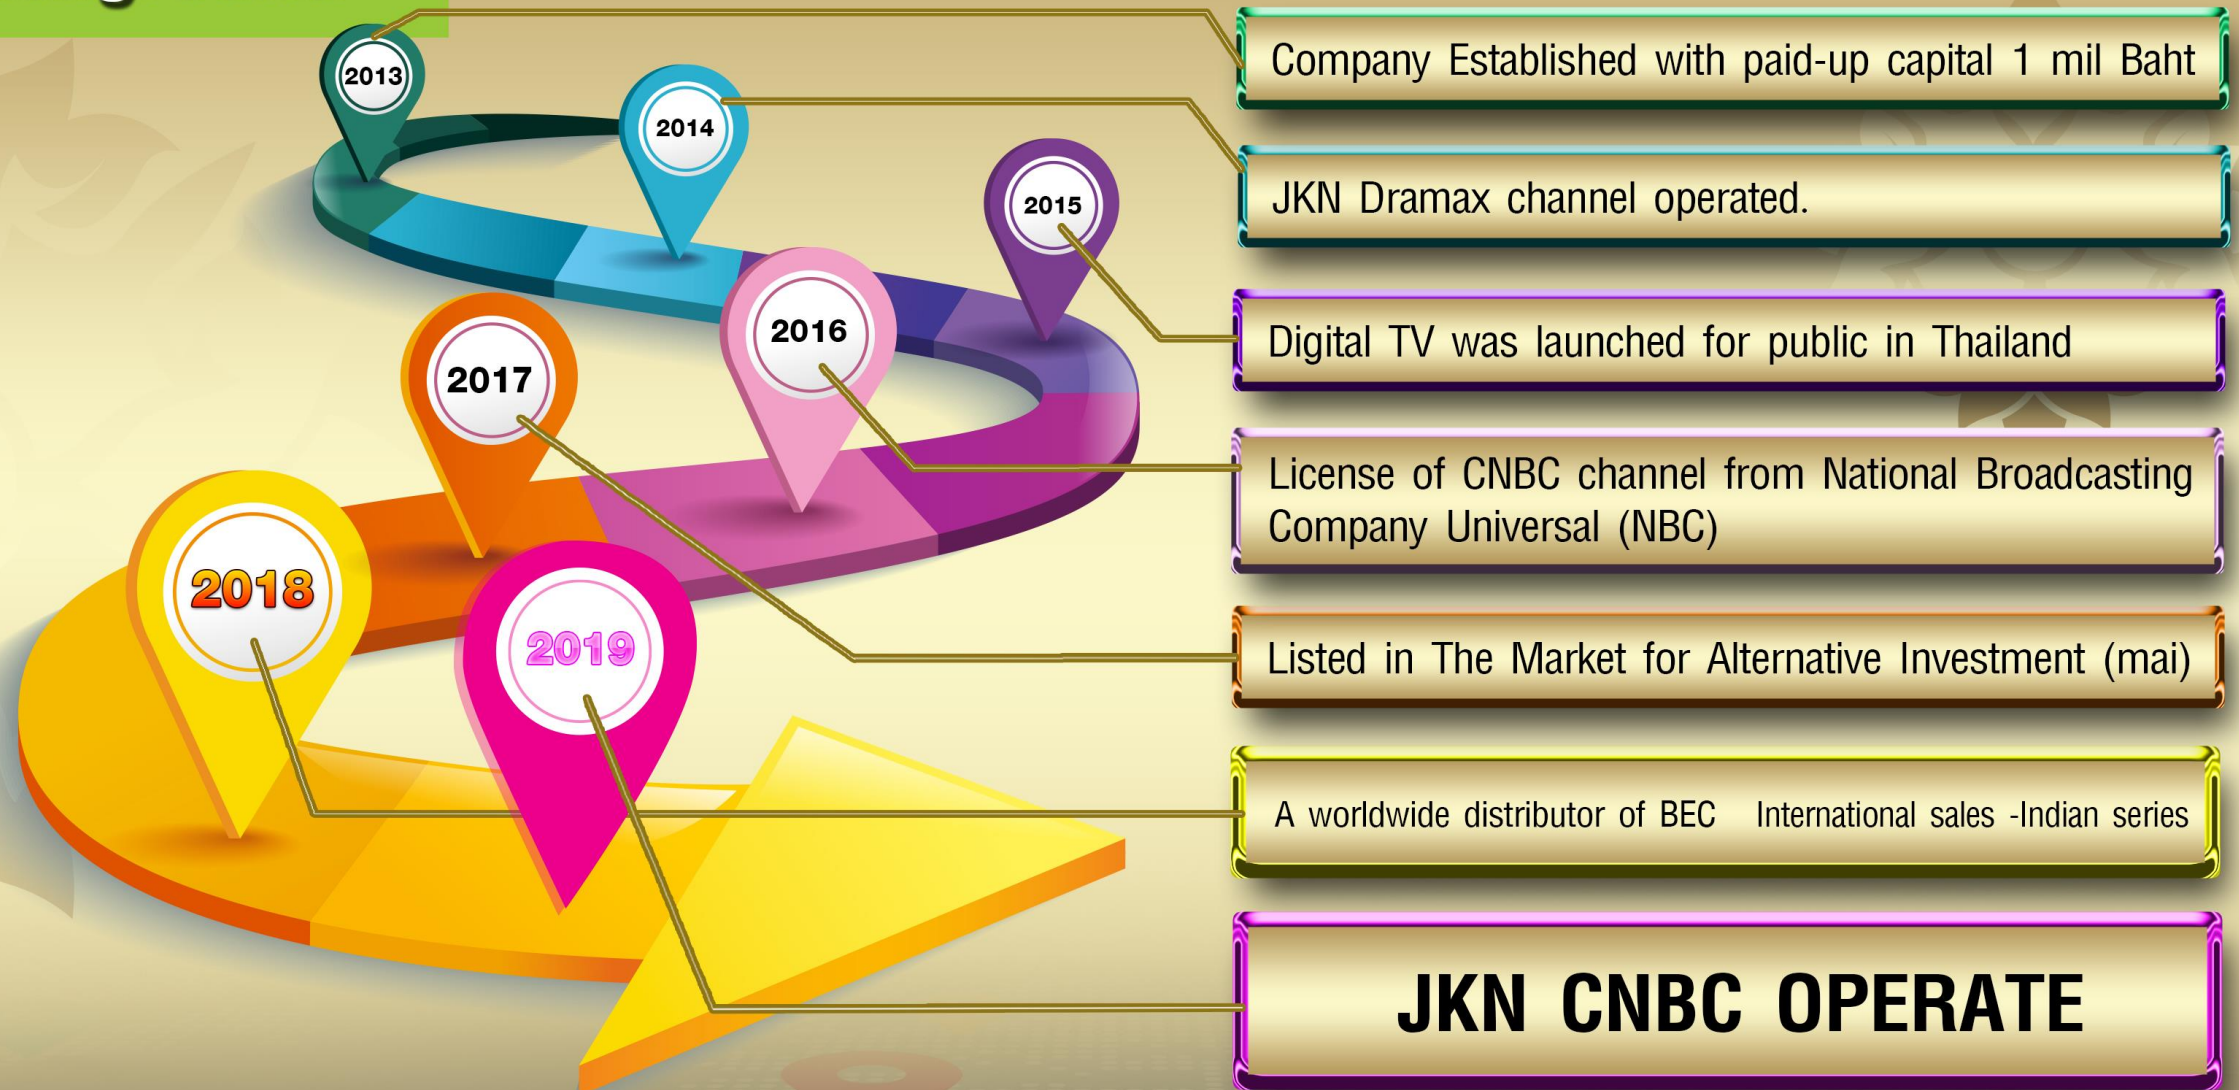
2013

2014

2015

2016

2017

2018

2019

Company Established with paid-up capital 1 mil Baht

JKN Dramax channel operated.

Digital TV was launched for public in Thailand

License of CNBC channel from National Broadcasting Company Universal (NBC)

Listed in The Market for Alternative Investment (mai)

A worldwide distributor of BEC International sales -Indian series

JKN CNBC OPERATE